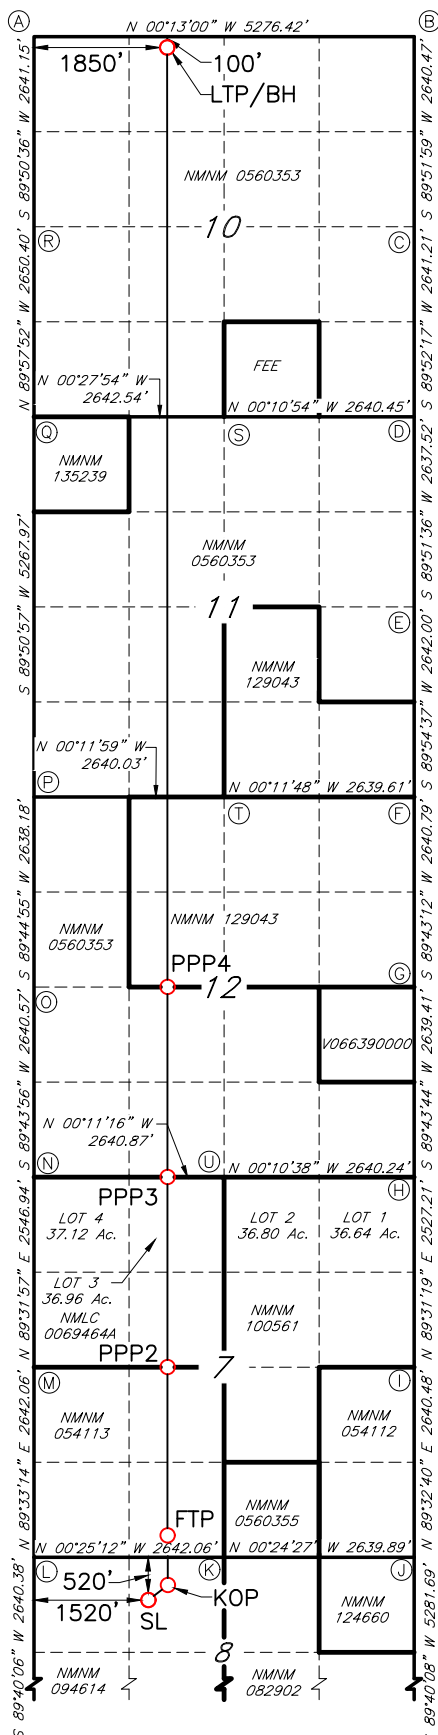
A
N 00°13'00" W 5276.42'
B
1850'
100'
LTP/BH
S 89°50'36" W 2641.15'
N 89°51'59" W 2650.47'
NMNM 0560353
10
R
C
N 89°57'52" W 2650.40'
S 89°52'17" W 2641.21'
FEE
N 00°27'54" W 2642.54'
N 00°10'54" W 2640.45'
Q
S
D
NMNM 135239
S 89°50'57" W 5267.97'
N 89°51'36" W 2637.52'
NMNM 0560353
11
E
NMNM 129043
S 89°54'37" W 2642.00'
N 00°11'59" W 2640.03'
P
N 00°11'48" W 2639.61'
T
F
S 89°44'55" W 2638.18'
N 89°43'12" W 2640.79'
NMNM 0560353
NMNM 129043
PPP4
12
G
O
V066390000
S 89°43'56" W 2640.57'
S 89°43'44" W 2639.41'
N 00°11'16" W 2640.87'
N
U
N 00°10'38" W 2640.24'
H
PPP3
LOT 4 37.12 Ac.
LOT 2 36.80 Ac.
LOT 1 36.64 Ac.
N 89°31'57" E 2546.94'
N 89°31'19" E 2527.21'
LOT 3 36.96 Ac.
NMLC 0069464A
NMNM 100561
PPP2
7
M
I
NMNM 054113
NMNM 054112
N 89°33'14" E 2642.06'
N 89°32'40" E 2640.48'
FTP
NMNM 0560355
N 00°25'12" W 2642.06'
N 00°24'27" W 2639.89'
L
K
J
520'
1520'
KOP
SL
NMNM 124660
S 89°40'06" W 2640.38'
N 89°40'08" W 5281.69'
8
NMNM 094614
NMNM 082902